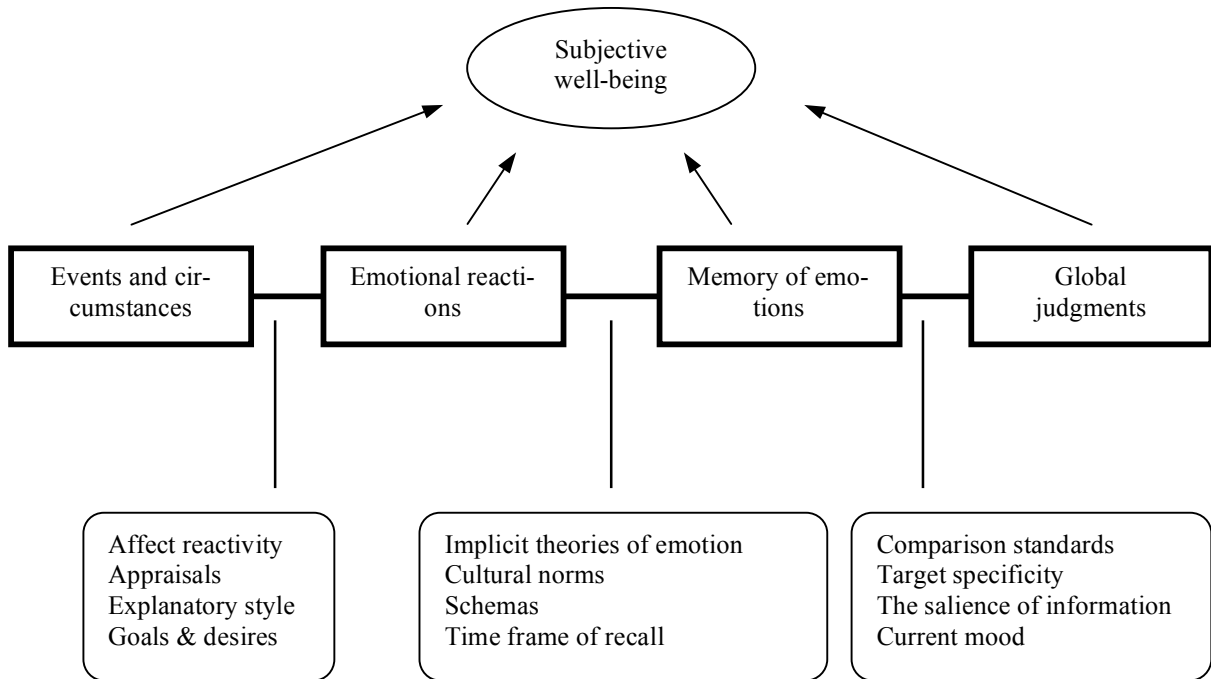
Subjective well-being

Events and circumstances

Emotional reactions

Memory of emotions

Global judgments

Affect reactivity
Appraisals
Explanatory style
Goals & desires

Implicit theories of emotion
Cultural norms
Schemas
Time frame of recall

Comparison standards
Target specificity
The salience of information
Current mood